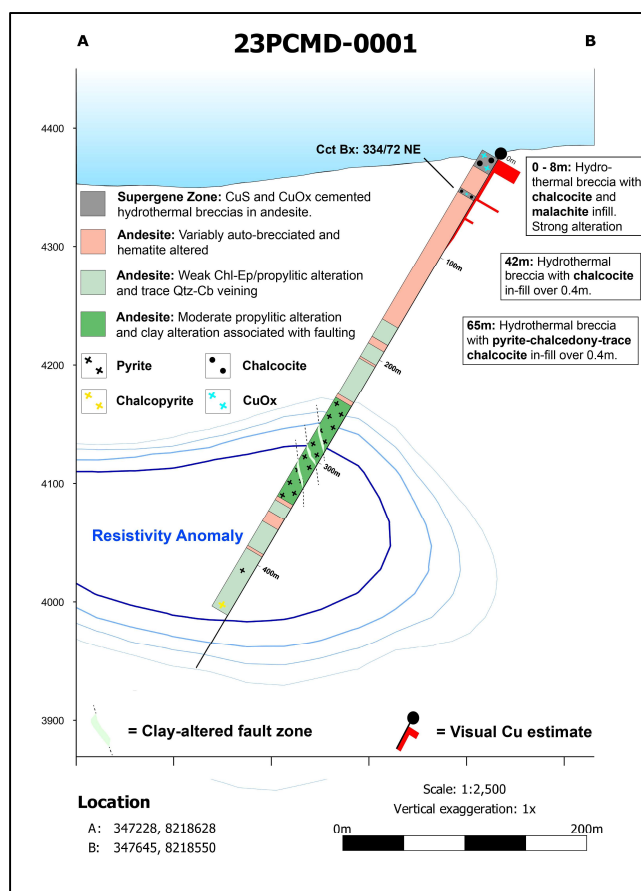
A

23PCMD-0001

B

4400

4300

4200

4100

4000

3900

Cct Bx: 334/72 NE

0m

100m

200m

300m

400m

0 - 8m: Hydrothermal breccia with chalcocite and malachite infill. Strong alteration

42m: Hydrothermal breccia with chalcocite in-fill over 0.4m.

65m: Hydrothermal breccia with pyrite-chalcedony-trace chalcocite in-fill over 0.4m.

Supergene Zone: CuS and CuOx cemented hydrothermal breccias in andesite.

Andesite: Variably auto-brecciated and hematite altered

Andesite: Weak Chl-Ep/propylitic alteration and trace Qtz-Cb veining

Andesite: Moderate propylitic alteration and clay alteration associated with faulting

Pyrite

Chalcocite

Chalcopyrite

CuOx

Resistivity Anomaly

= Clay-altered fault zone

= Visual Cu estimate

Location

A: 347228, 8218628

B: 347645, 8218550

Scale: 1:2,500

Vertical exaggeration: 1x

0m

200m